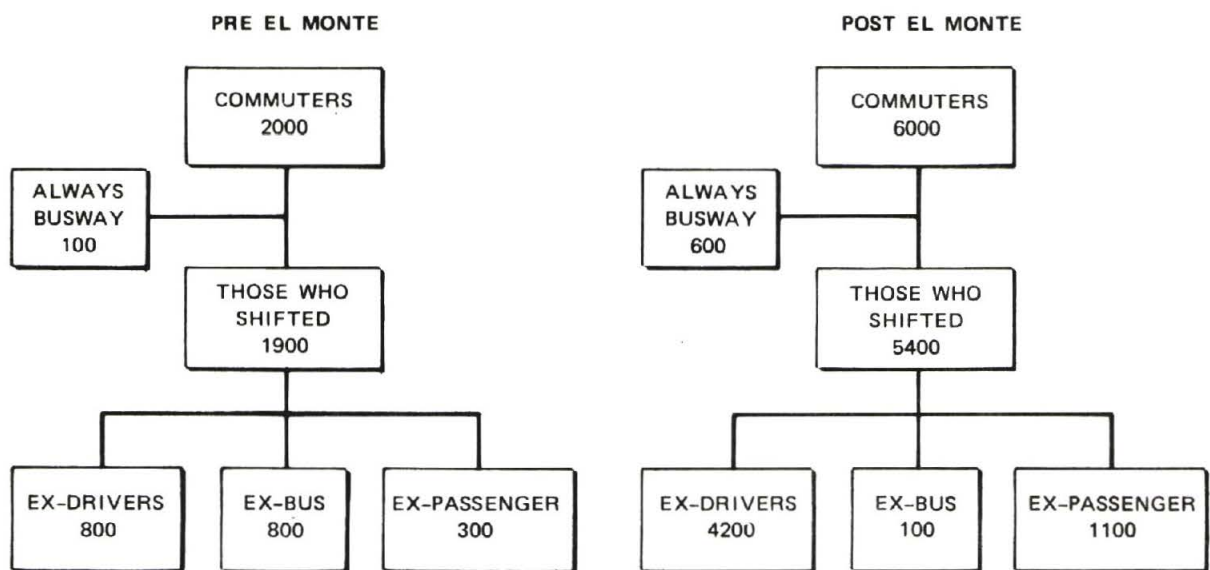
PRE EL MONTE

COMMUTERS
2000

ALWAYS
BUSWAY
100

THOSE WHO
SHIFTED
1900

EX-DRIVERS
800

EX-BUS
800

EX-PASSENGER
300

POST EL MONTE

COMMUTERS
6000

ALWAYS
BUSWAY
600

THOSE WHO
SHIFTED
5400

EX-DRIVERS
4200

EX-BUS
100

EX-PASSENGER
1100